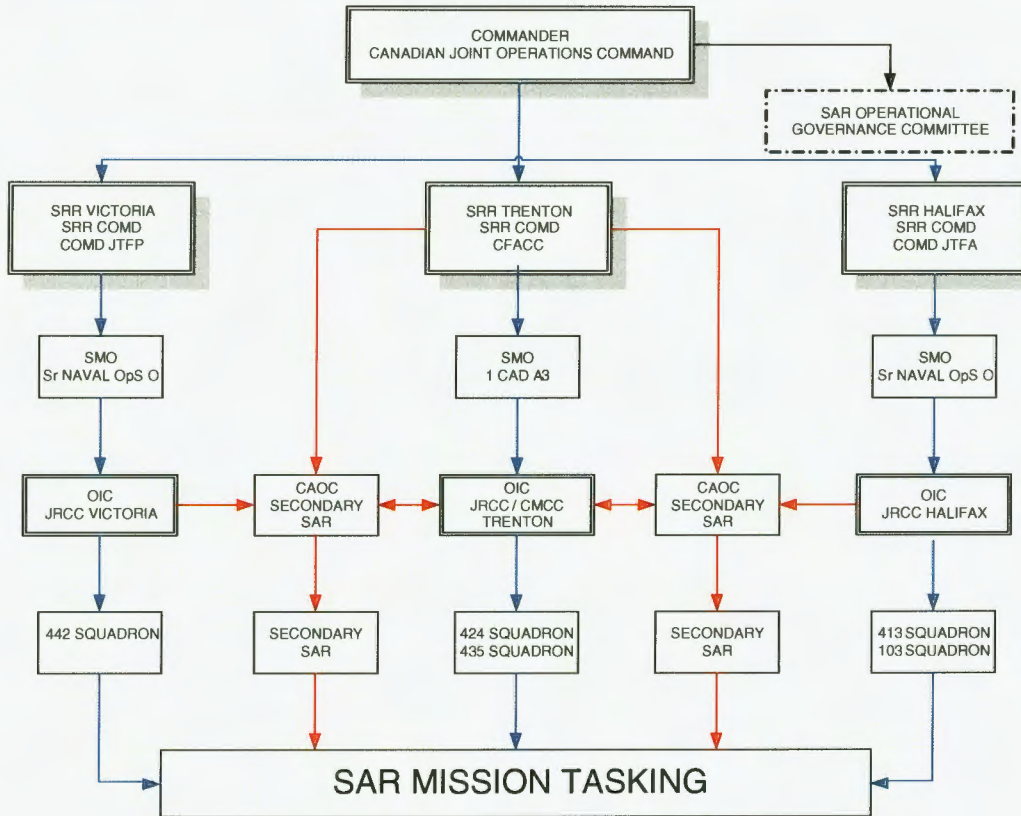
COMMANDER
CANADIAN JOINT OPERATIONS COMMAND

SAR OPERATIONAL
GOVERNANCE COMMITTEE

SRR VICTORIA
SRR COMD
COMD JTFP

SRR TRENTON
SRR COMD
CFACC

SRR HALIFAX
SRR COMD
COMD JTFA

SMO
Sr NAVAL OpS O

SMO
1 CAD A3

SMO
Sr NAVAL OpS O

OIC
JRCC VICTORIA

CAOC
SECONDARY
SAR

OIC
JRCC / CMCC
TRENTON

CAOC
SECONDARY
SAR

OIC
JRCC HALIFAX

442 SQUADRON

SECONDARY
SAR

424 SQUADRON
435 SQUADRON

SECONDARY
SAR

413 SQUADRON
103 SQUADRON

SAR MISSION TASKING